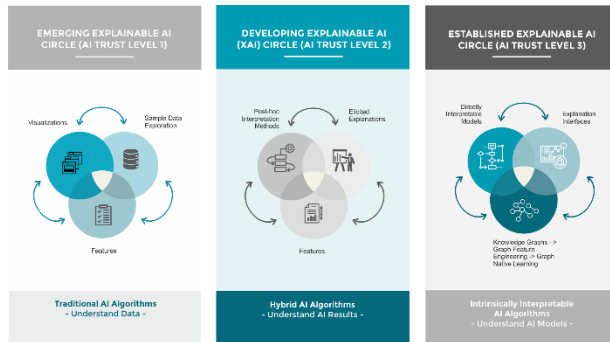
EMERGING EXPLAINABLE AI CIRCLE (AI TRUST LEVEL 1)

Visualizations

Sample Data Exploration

Features

Traditional AI Algorithms
- Understand Data -

DEVELOPING EXPLAINABLE AI (XAI) CIRCLE (AI TRUST LEVEL 2)

Post-hoc Interpretation Methods

Elicited Explanations

Features

Hybrid AI Algorithms
- Understand AI Results -

ESTABLISHED EXPLAINABLE AI CIRCLE (AI TRUST LEVEL 3)

Directly Interpretable Models

Explanation Interfaces

Knowledge Graphs -> Graph Feature Engineering -> Graph Native Learning

Intrinsically Interpretable AI Algorithms
- Understand AI Models -